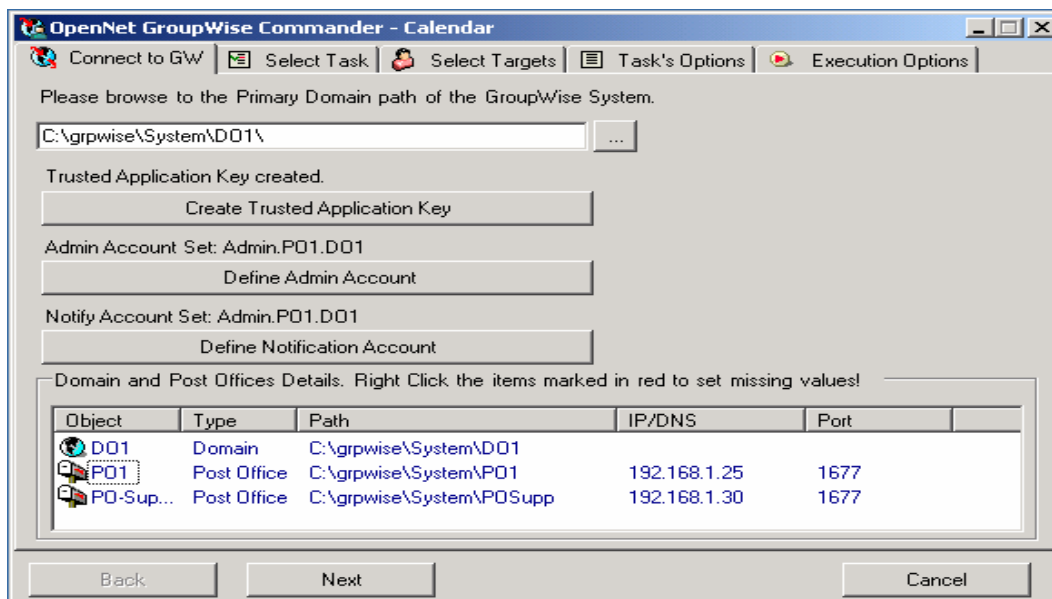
OpenNet GroupWise Commander - Calendar

Connect to GW | Select Task | Select Targets | Task's Options | Execution Options

Please browse to the Primary Domain path of the GroupWise System.

C:\grpwise\System\DO1\

...

Trusted Application Key created.

Create Trusted Application Key

Admin Account Set: Admin.PO1.DO1

Define Admin Account

Notify Account Set: Admin.PO1.DO1

Define Notification Account

Domain and Post Offices Details. Right Click the items marked in red to set missing values!

| Object | Type | Path | IP/DNS | Port |
|---|---|---|---|---|
| DO1 | Domain | C:\grpwise\System\DO1 | | |
| PO1 | Post Office | C:\grpwise\System\PO1 | 192.168.1.25 | 1677 |
| PO-Sup... | Post Office | C:\grpwise\System\POSupp | 192.168.1.30 | 1677 |

Back

Next

Cancel